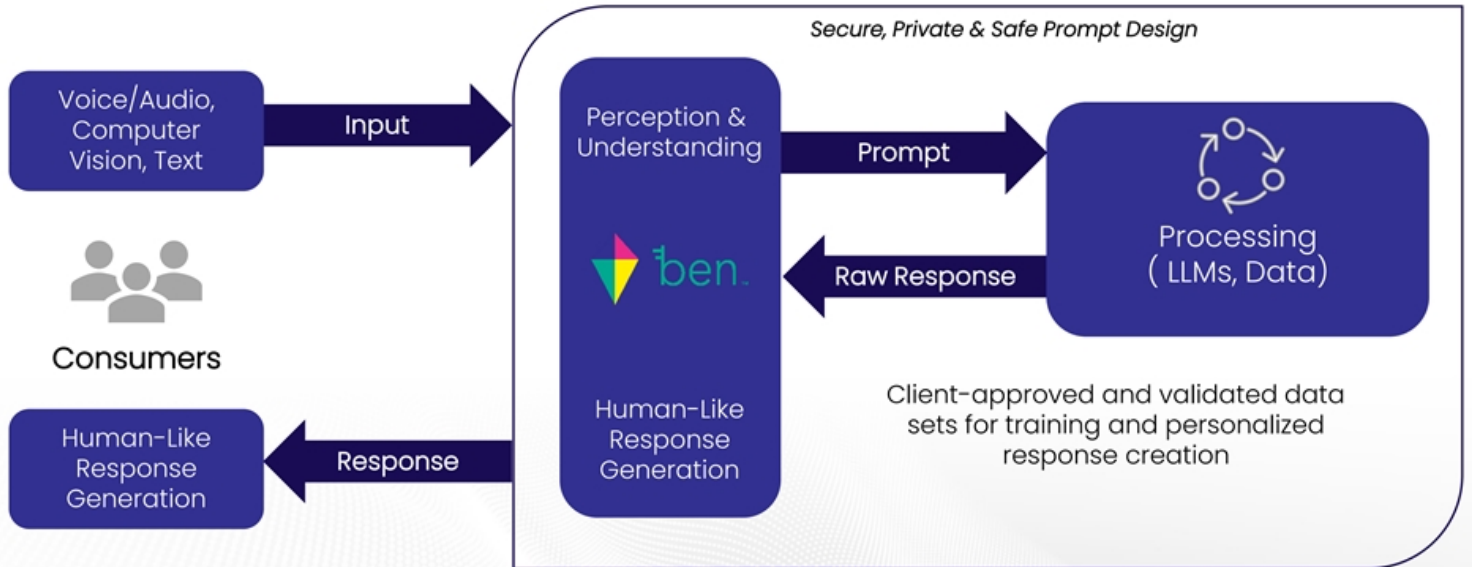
Secure, Private & Safe Prompt Design

Voice/Audio, Computer Vision, Text

Input

Consumers

Human-Like Response Generation

Response

Perception & Understanding

ben

Human-Like Response Generation

Prompt

Raw Response

Processing ( LLMs, Data)

Client-approved and validated data sets for training and personalized response creation